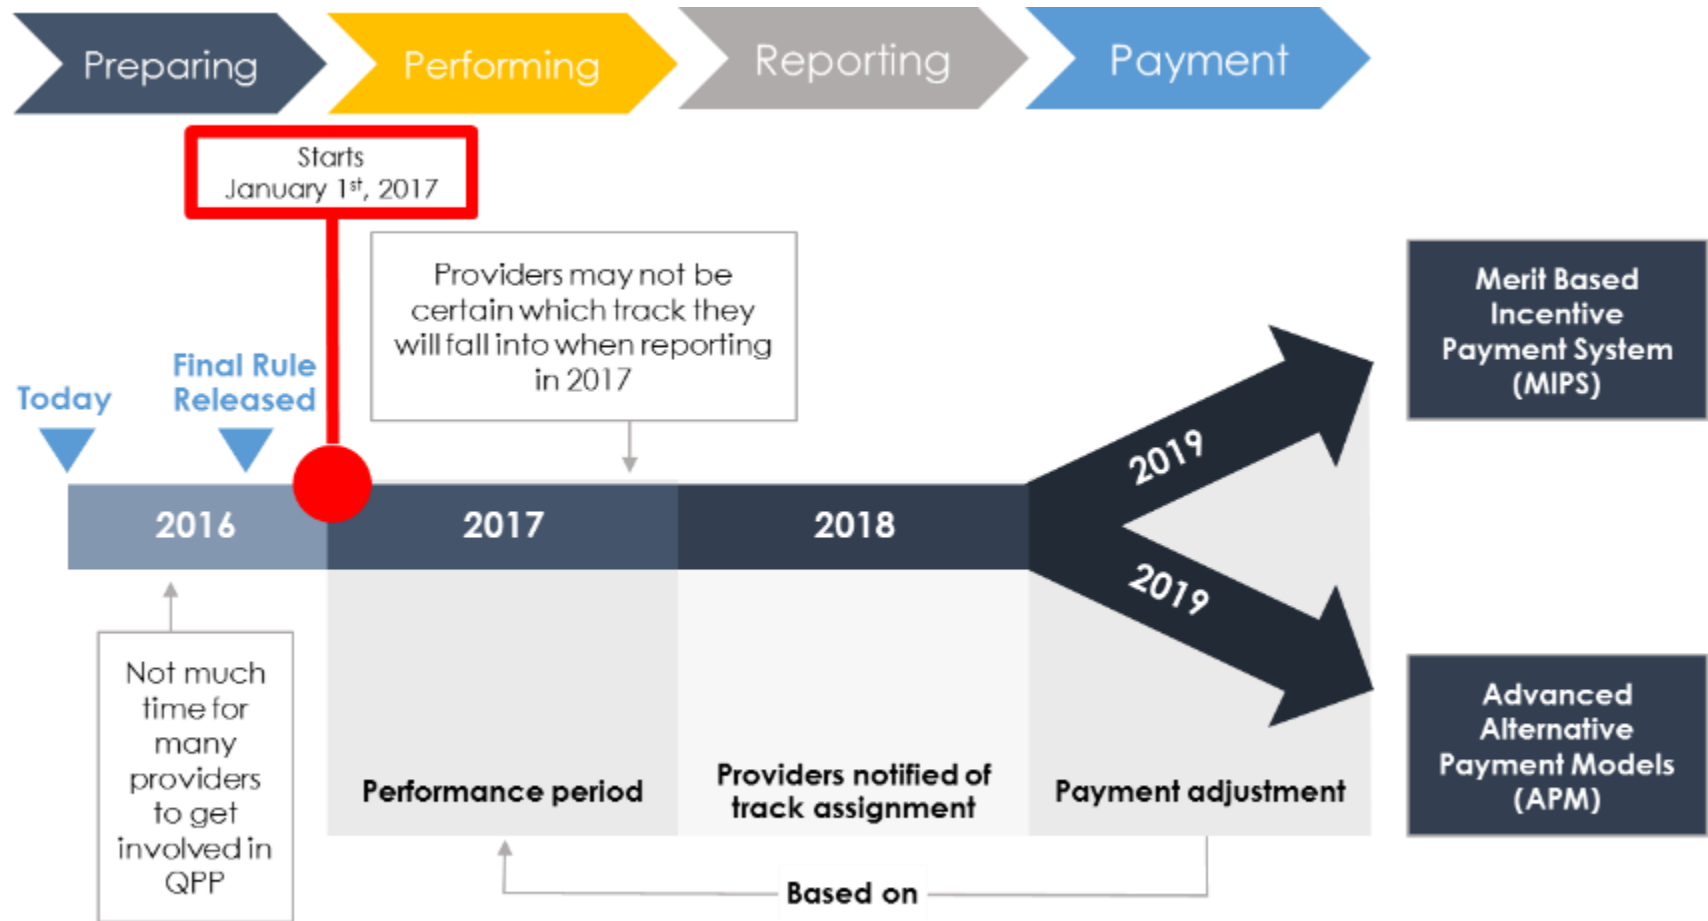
Preparing

Performing

Reporting

Payment

Starts
January $1^{st}$, 2017

Providers may not be certain which track they will fall into when reporting in 2017

Merit Based Incentive Payment System (MIPS)

Today

Final Rule Released

2016

2017

2018

2019

2019

Not much time for many providers to get involved in QPP

Performance period

Providers notified of track assignment

Payment adjustment

Advanced Alternative Payment Models (APM)

Based on